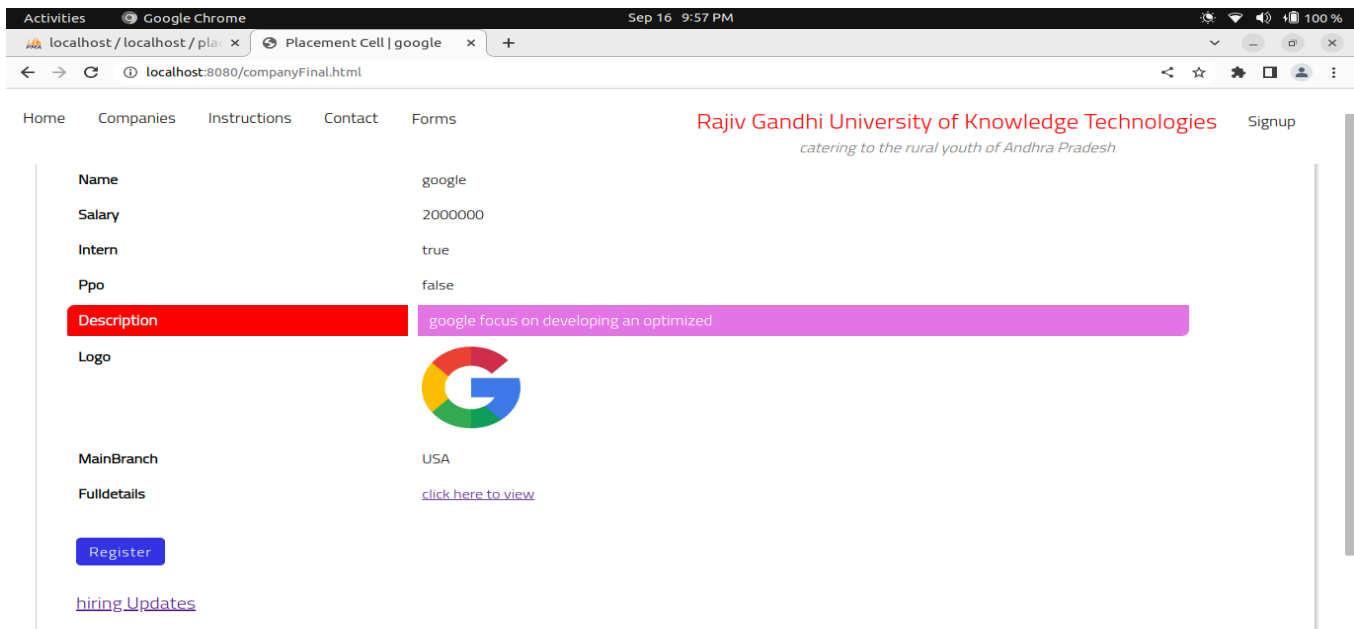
Activities Google Chrome Sep 16 9:57 PM 100 %

localhost / localhost / pla ×
Placement Cell | google ×
+

localhost:8080/companyFinal.html

Home Companies Instructions Contact Forms

Rajiv Gandhi University of Knowledge Technologies

catering to the rural youth of Andhra Pradesh

Signup

| | |
|---|---|
| Name | google |
| Salary | 2000000 |
| Intern | true |
| Ppo | false |
| Description | google focus on developing an optimized |
| Logo | |
| MainBranch | USA |
| Fulldetails | click here to view |

Register

hiring Updates